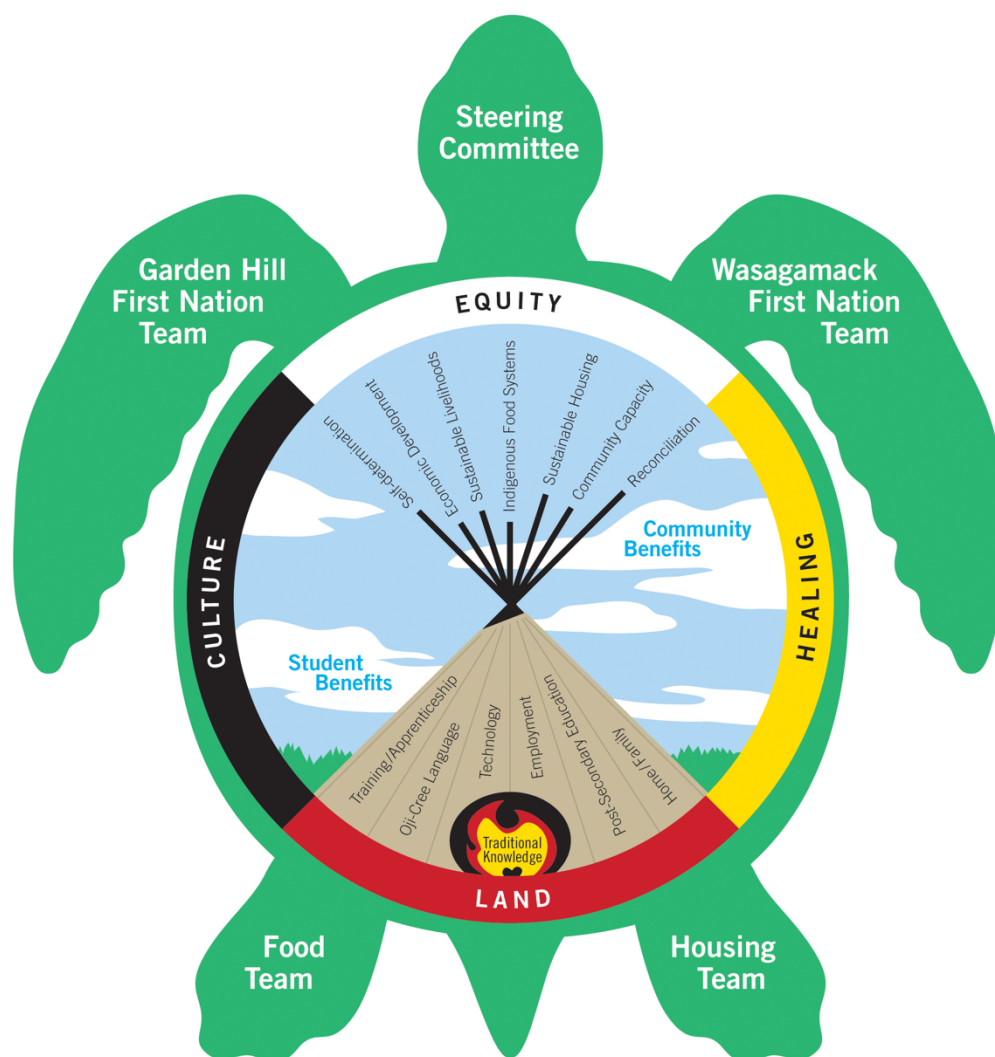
Steering Committee

Garden Hill First Nation Team

Wasagamack First Nation Team

EQUITY

CULTURE

HEALING

LAND

Self-determination

Economic Development

Sustainable Livelihoods

Indigenous Food Systems

Sustainable Housing

Community Capacity

Reconciliation

Community Benefits

Student Benefits

Training/Apprenticeship

Oji-Cree Language

Technology

Employment

Post-Secondary Education

Home/Family

Traditional Knowledge

Food Team

Housing Team